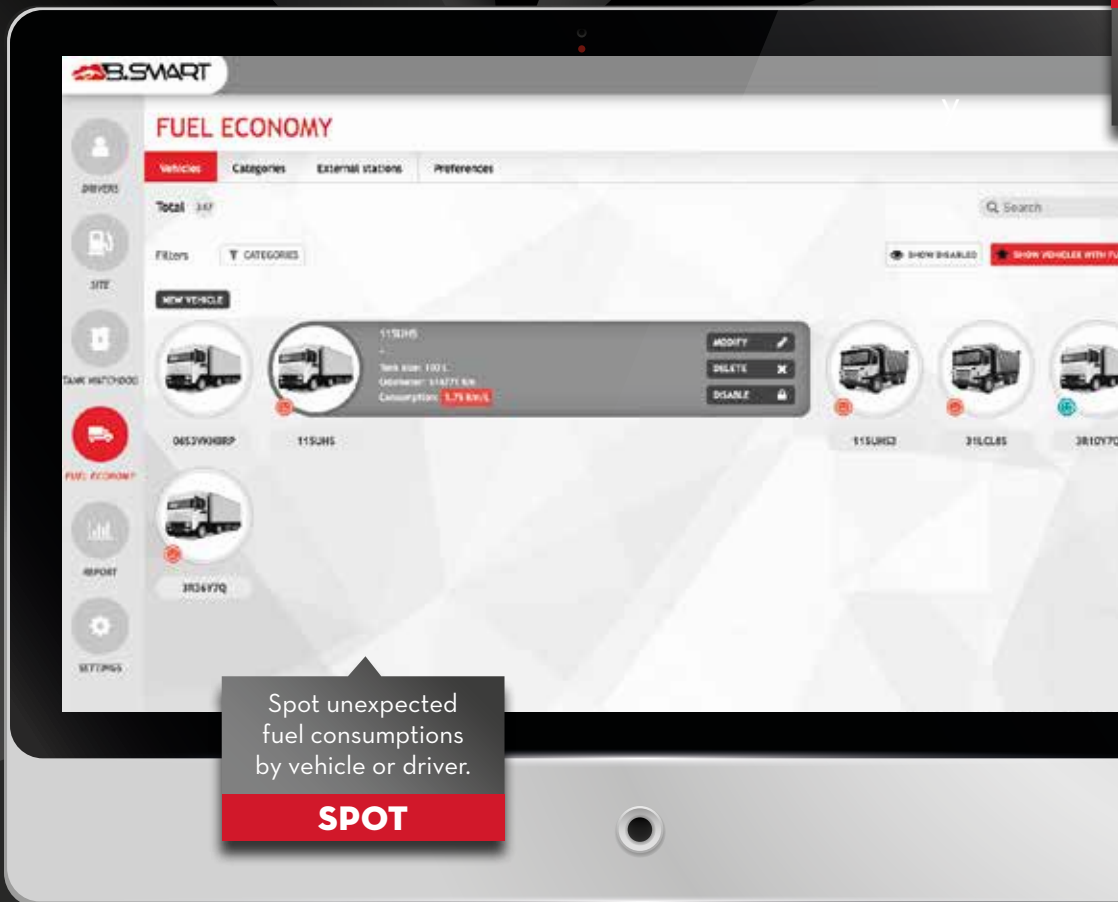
B.SMART

FUEL ECONOMY

Vehicles Categories External stations Preferences

DRIVERS

Total 347

Q Search

SITE

Filters CATEGORIES

SHOW DISABLED SHOW VEHICLES WITH FU

NEW VEHICLE

TANK WATCHDOG

11SUHS
-
Tank size: 100 L
Odometer: 114771 km
Consumption: 1.75 Km/L

MODIFY
DELETE
DISABLE

FUEL ECONOMY

065SVKH8RP 11SUHS 11SUHS2 31LCL85 3R10Y7C

REPORT

3R36Y7Q

SETTINGS

Spot unexpected fuel consumptions by vehicle or driver.

SPOT